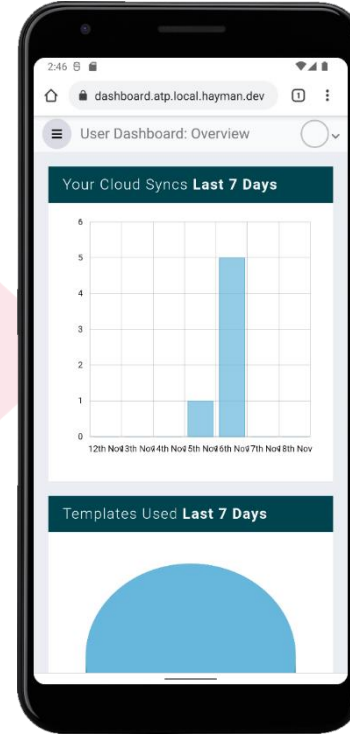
2:46

dashboard.atp.local.hayman.dev

1

User Dashboard: Overview

Your Cloud Syncs **Last 7 Days**

6
5
4
3
2
1
0

12th Nov 13th Nov 14th Nov 15th Nov 16th Nov 17th Nov 18th Nov

Templates Used **Last 7 Days**